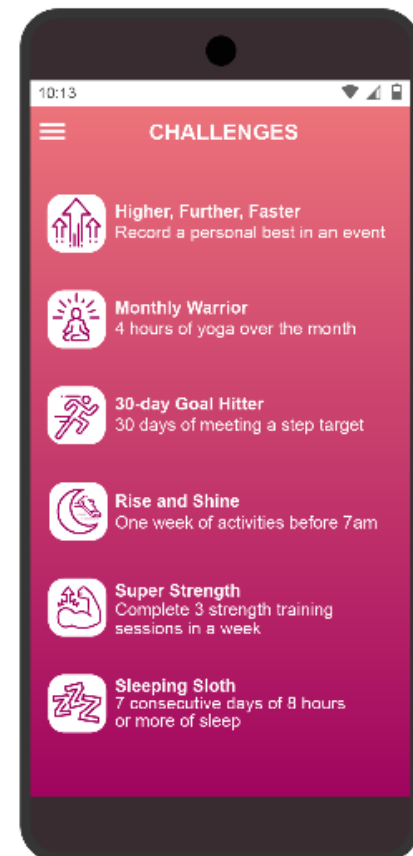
10:13

CHALLENGES

Higher, Further, Faster
Record a personal best in an event

Monthly Warrior
4 hours of yoga over the month

30-day Goal Hitter
30 days of meeting a step target

Rise and Shine
One week of activities before 7am

Super Strength
Complete 3 strength training sessions in a week

Sleeping Sloth
7 consecutive days of 8 hours or more of sleep